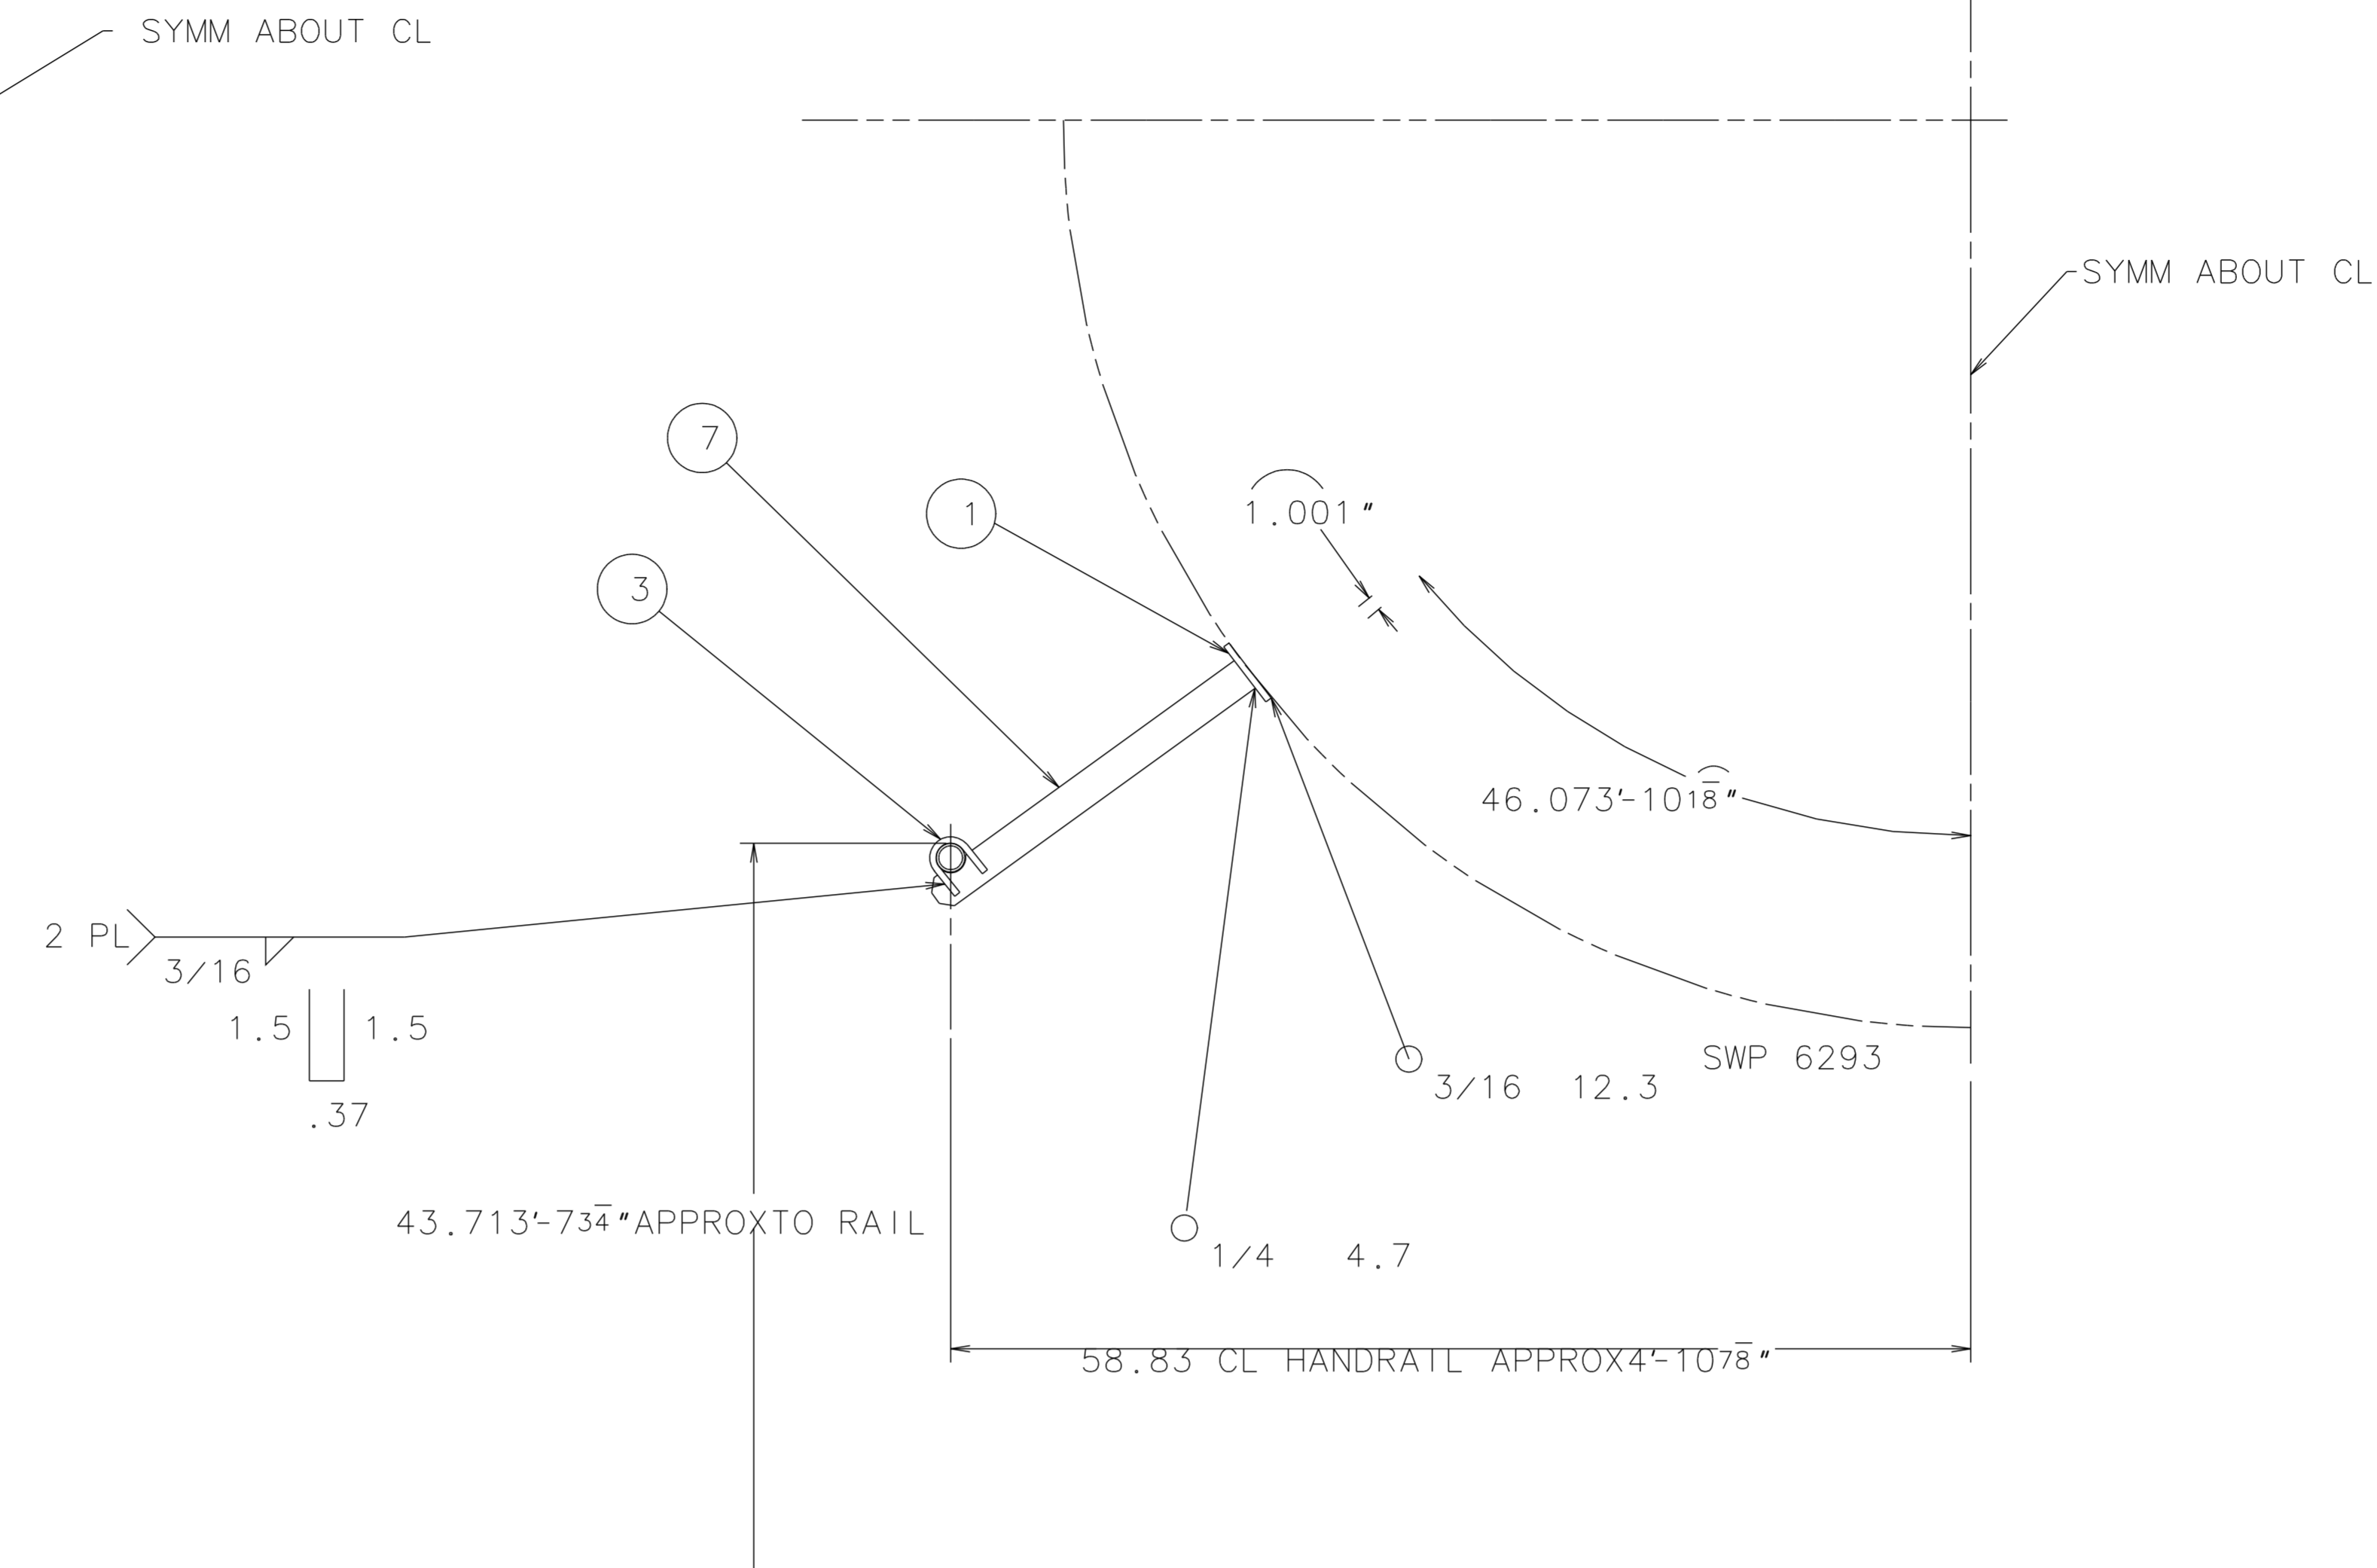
SYMM ABOUT CL

SYMM ABOUT CL

7

1

3

1.001"

46.073'-10$\frac{1}{8}$"

2 PL

3/16

1.5

1.5

.37

3/16 12.3

SWP 6293

43.713'-7$\frac{3}{4}$"APPROXTO RAIL

1/4 4.7

58.83 CL HANDRAIL APPROX4'-10$\frac{7}{8}$"